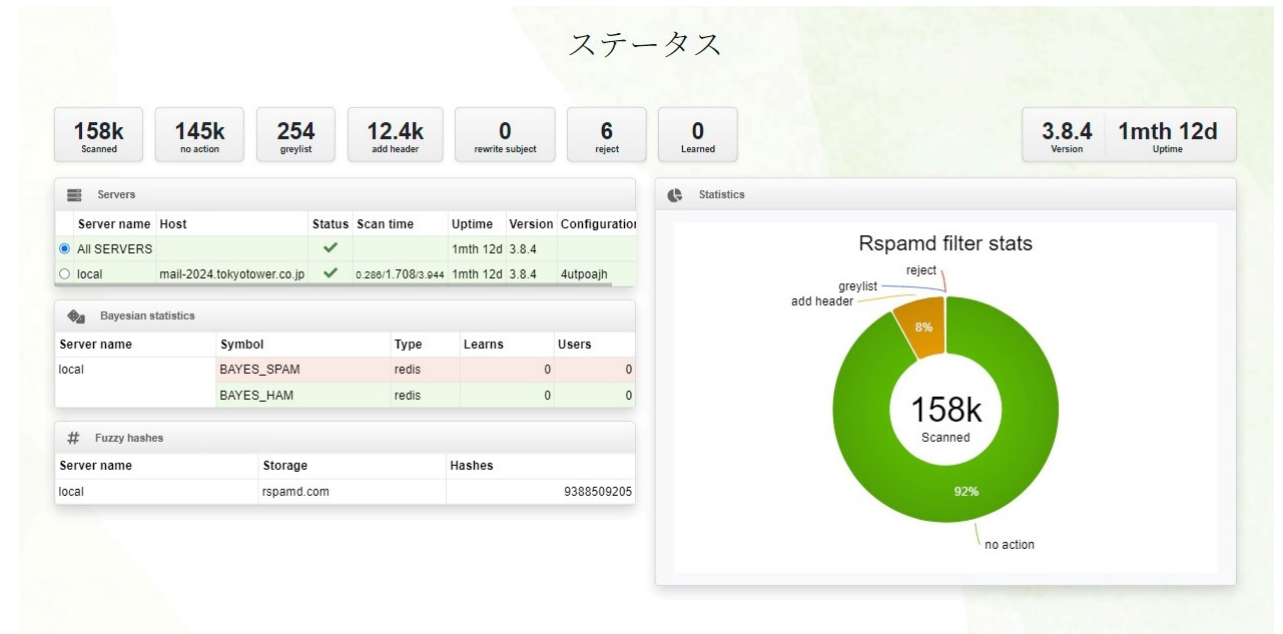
ステータス

158k
Scanned

145k
no action

254
greylist

12.4k
add header

0
rewrite subject

6
reject

0
Learned

3.8.4
Version

1mth 12d
Uptime

Servers

| | Server name | Host | Status | Scan time | Uptime | Version | Configuration |
|---|---|---|---|---|---|---|---|
| ◉ | All SERVERS | | ✓ | | 1mth 12d | 3.8.4 | |
| ○ | local | mail-2024.tokyotower.co.jp | ✓ | 0.286/1.708/3.944 | 1mth 12d | 3.8.4 | 4utpoajh |

Bayesian statistics

| Server name | Symbol | Type | Learns | Users |
|---|---|---|---|---|
| local | BAYES_SPAM | redis | 0 | 0 |
| | BAYES_HAM | redis | 0 | 0 |

# Fuzzy hashes

| Server name | Storage | Hashes |
|---|---|---|
| local | rspamd.com | 9388509205 |

Statistics

Rspamd filter stats

reject
greylist
add header
8%
158k
Scanned
92%
no action